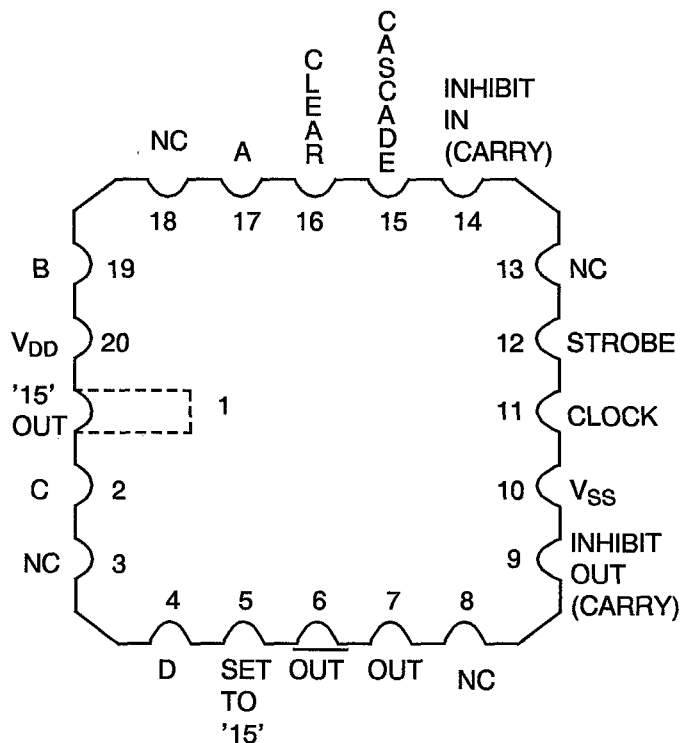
NC A CLEAR CASCADE INHIBIT IN (CARRY)

18 17 16 15 14

B 19

13 NC

$V_{DD}$ 20

12 STROBE

'15' OUT 1

11 CLOCK

C 2

10 $V_{SS}$

NC 3

9 INHIBIT OUT (CARRY)

4 5 6 7 8

D SET TO '15' $\overline{OUT}$ OUT NC